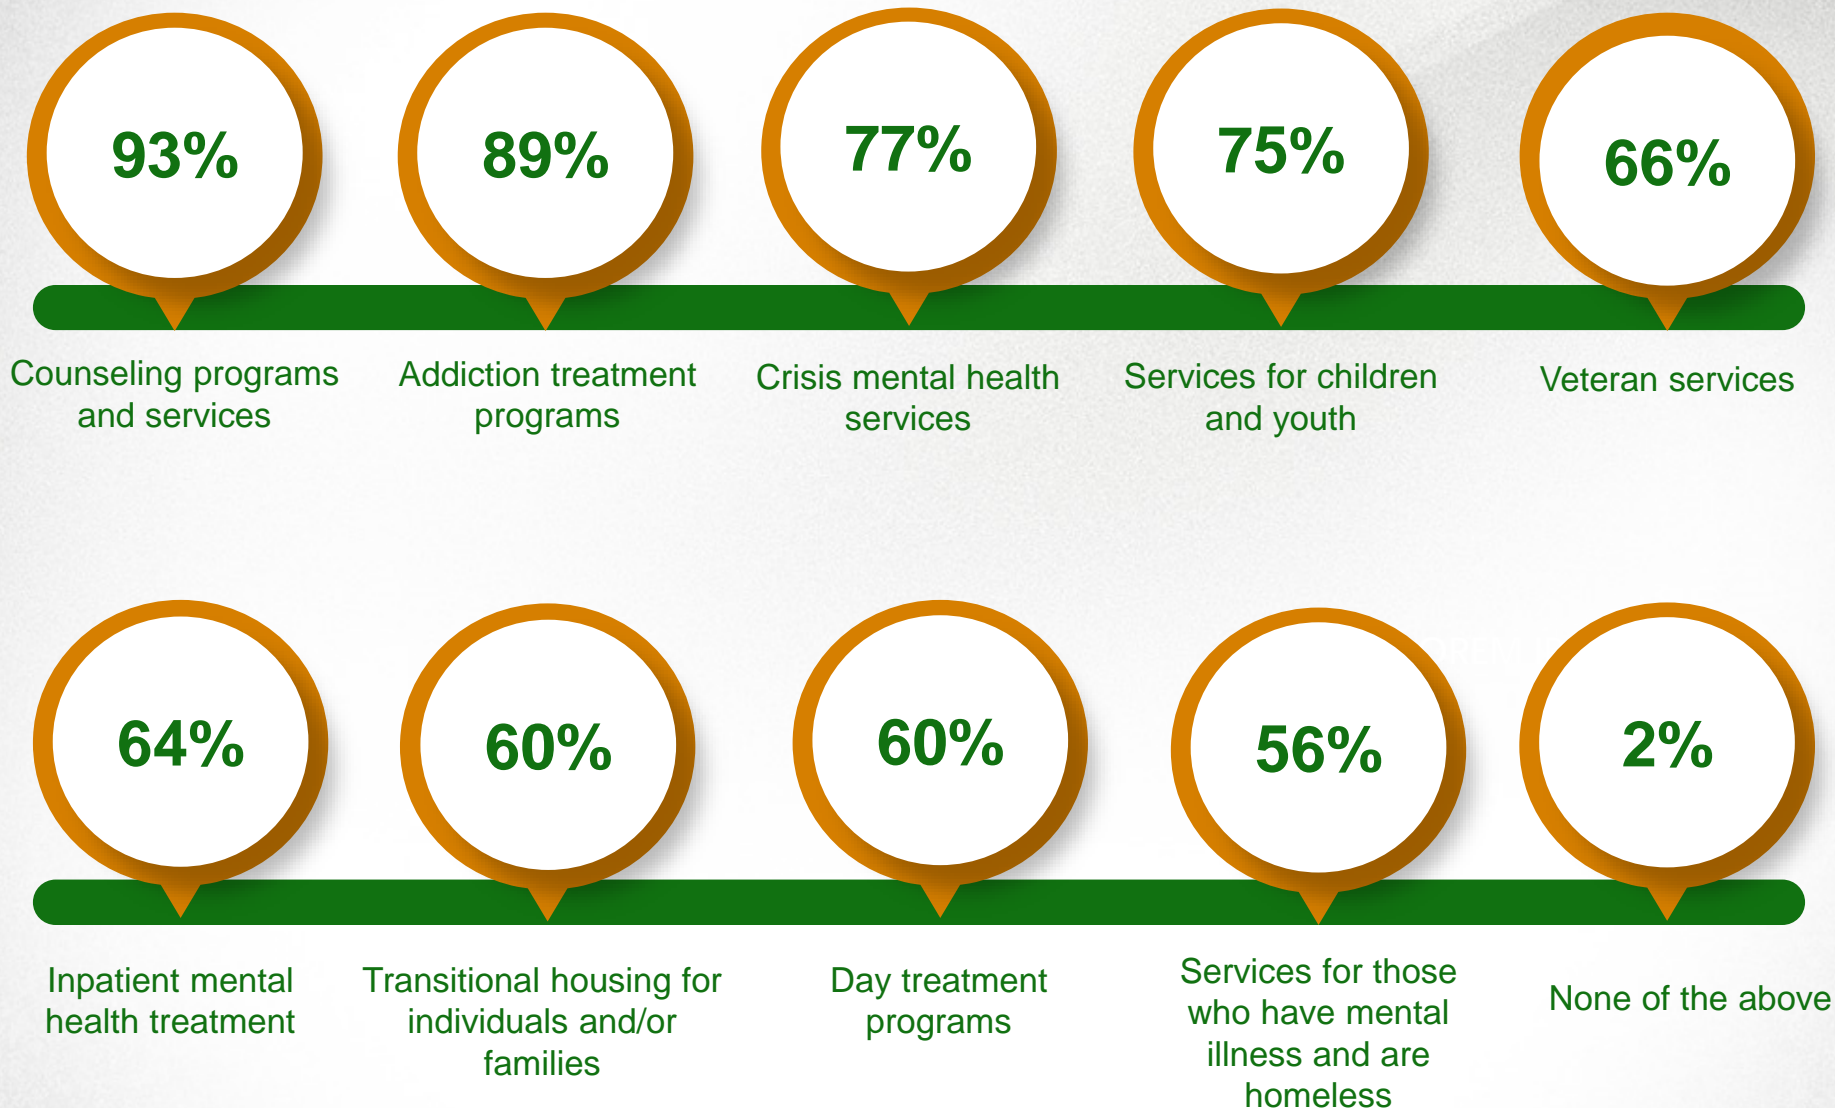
93%

Counseling programs and services

89%

Addiction treatment programs

77%

Crisis mental health services

75%

Services for children and youth

66%

Veteran services

64%

Inpatient mental health treatment

60%

Transitional housing for individuals and/or families

60%

Day treatment programs

56%

Services for those who have mental illness and are homeless

2%

None of the above